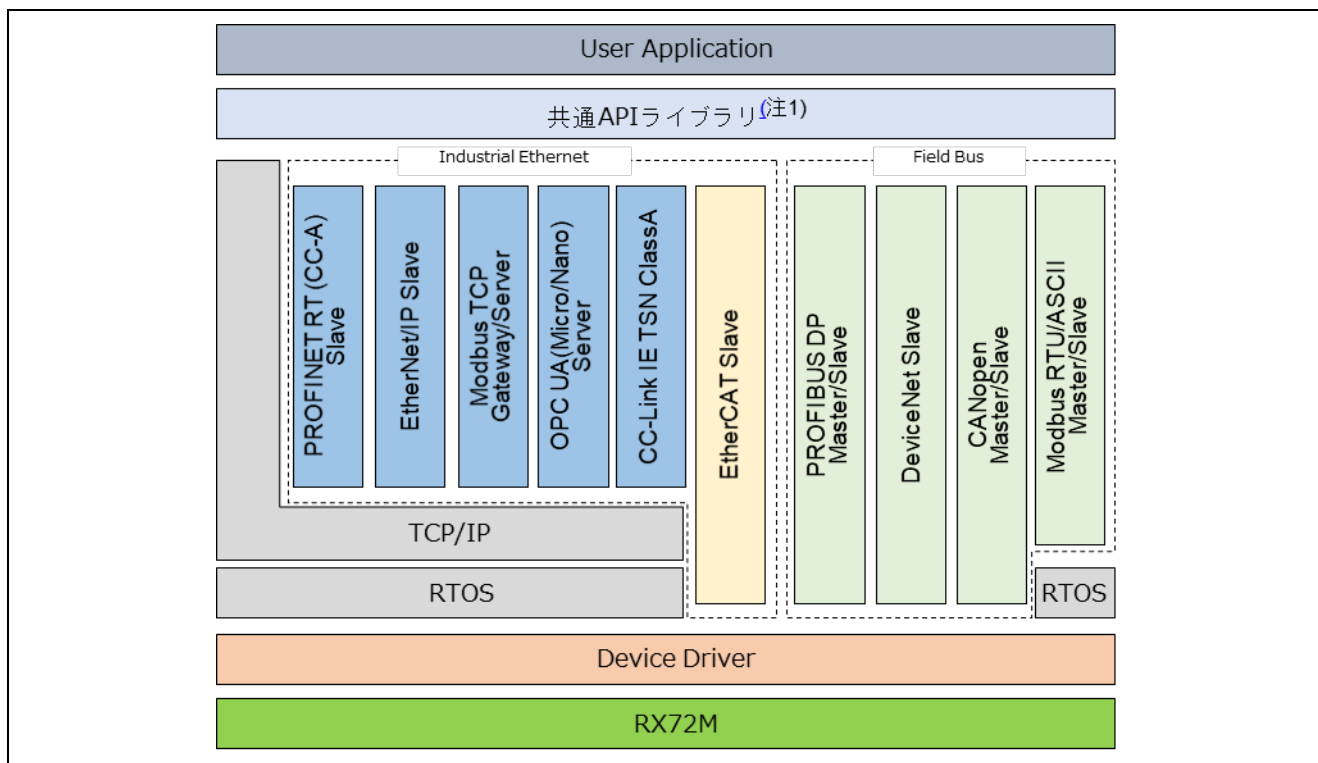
User Application

共通APIライブラリ(注1)

Industrial Ethernet

Field Bus

PROFINET RT (CC-A) Slave

EtherNet/IP Slave

Modbus TCP Gateway/Server

OPC UA(Micro/Nano) Server

CC-Link IE TSN ClassA

EtherCAT Slave

PROFIBUS DP Master/Slave

DeviceNet Slave

CANopen Master/Slave

Modbus RTU/ASCII Master/Slave

TCP/IP

RTOS

RTOS

Device Driver

RX72M